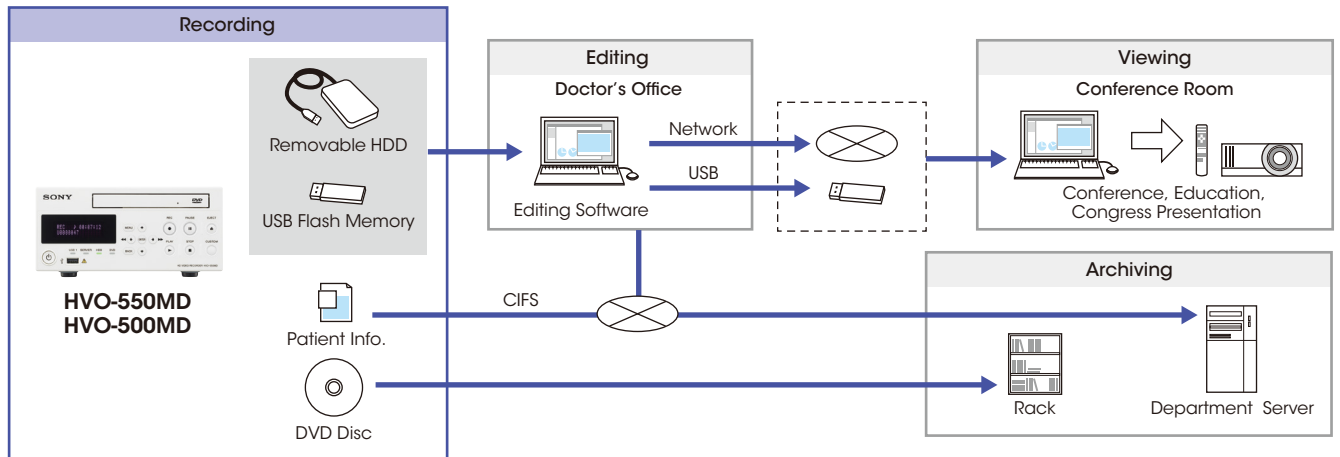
Recording

Removable HDD

USB Flash Memory

SONY

HVO-550MD
HVO-500MD

Patient Info.

DVD Disc

Editing

Doctor's Office

Network

USB

Editing Software

CIFS

Viewing

Conference Room

Conference, Education, Congress Presentation

Archiving

Rack

Department Server